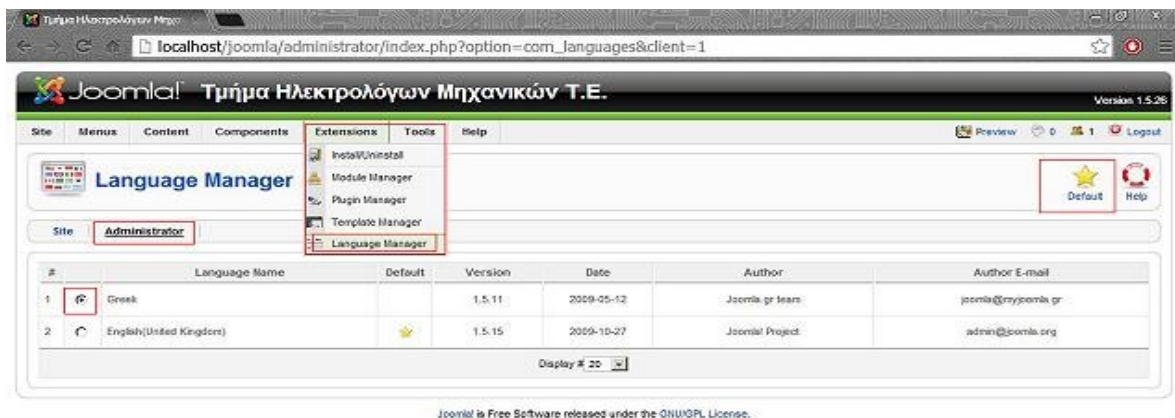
Τμήμα Ηλεκτρολόγων Μηχ...

localhost/joomla/administrator/index.php?option=com_languages&client=1

Joomla! Τμήμα Ηλεκτρολόγων Μηχανικών Τ.Ε.

Version 1.5.26

Site Menus Content Components Extensions Tools Help

Preview 0 1 Logout

Install/Uninstall
Module Manager
Plugin Manager
Template Manager
Language Manager

Language Manager

Default Help

Site Administrator

| # | | Language Name | Default | Version | Date | Author | Author E-mail |
|---|---|---|---|---|---|---|---|
| 1 | | Greek | | 1.5.11 | 2009-05-12 | Joomla.gr team | joomla@myjoomla.gr |
| 2 | | English(United Kingdom) | | 1.5.15 | 2009-10-27 | Joomla! Project | admin@joomla.org |

Display # 20

Joomla! is Free Software released under the GNU/GPL License.